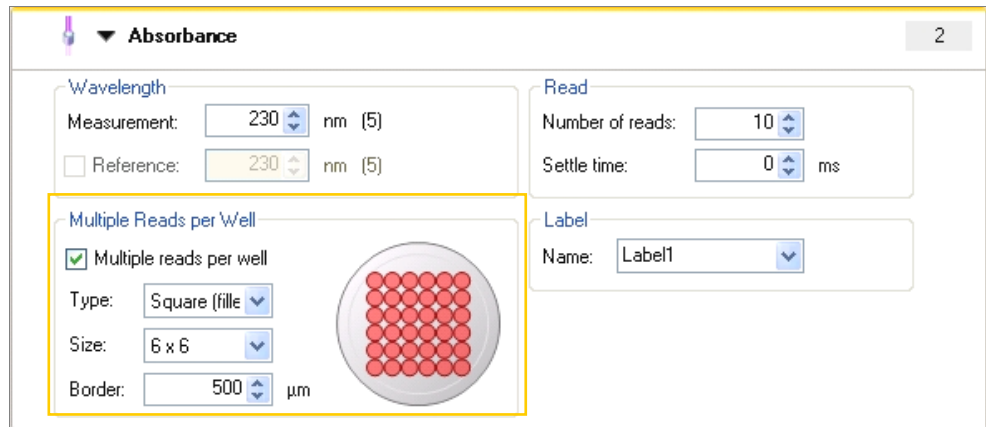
Absorbance

2

Wavelength

Measurement: 230 nm (5)

Reference: 230 nm (5)

Read

Number of reads: 10

Settle time: 0 ms

Multiple Reads per Well

Multiple reads per well

Type: Square (fille

Size: 6 x 6

Border: 500 µm

Label

Name: Label1